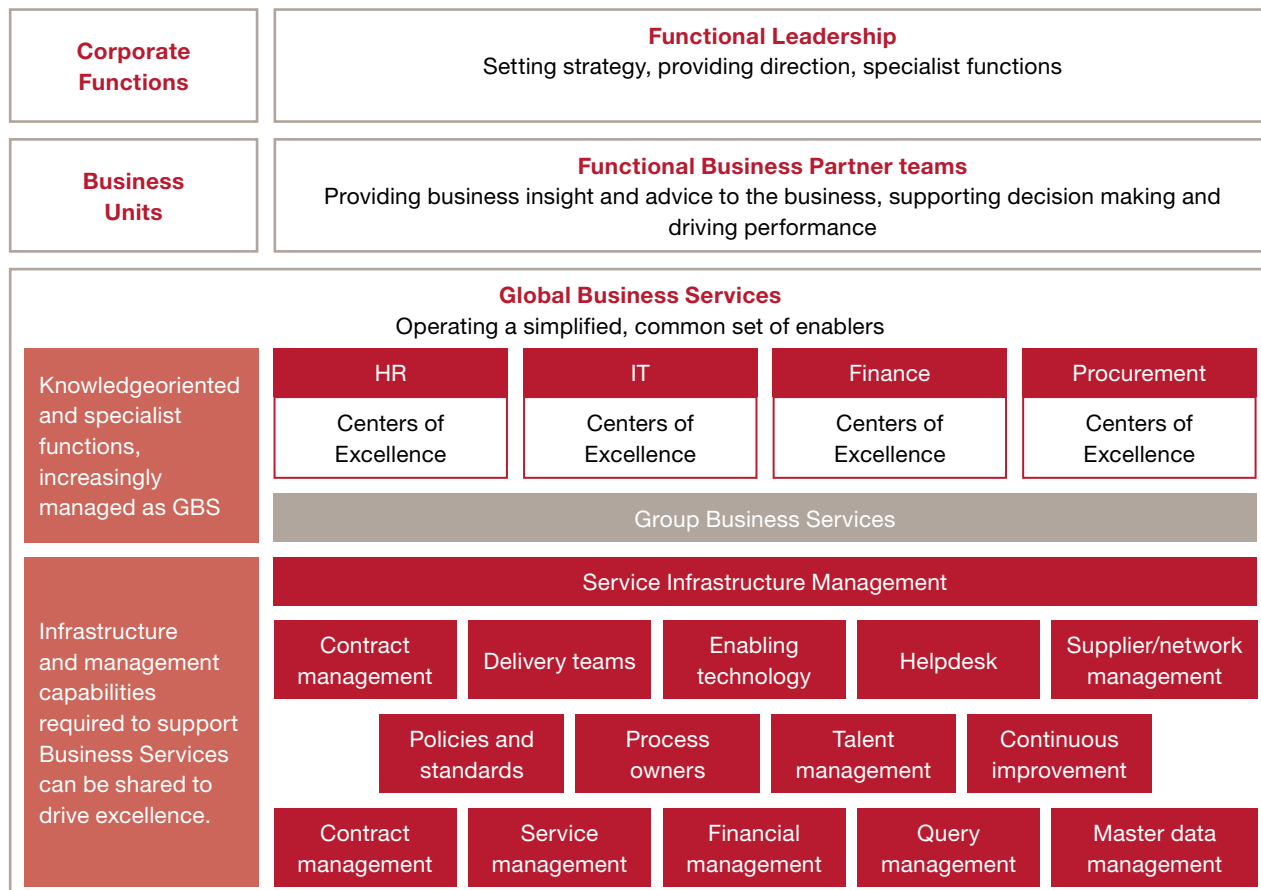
Corporate Functions

Functional Leadership
Setting strategy, providing direction, specialist functions

Business Units

Functional Business Partner teams
Providing business insight and advice to the business, supporting decision making and driving performance

Global Business Services
Operating a simplified, common set of enablers

Knowledgeoriented and specialist functions, increasingly managed as GBS

HR
Centers of Excellence

IT
Centers of Excellence

Finance
Centers of Excellence

Procurement
Centers of Excellence

Group Business Services

Infrastructure and management capabilities required to support Business Services can be shared to drive excellence.

Service Infrastructure Management

Contract management

Delivery teams

Enabling technology

Helpdesk

Supplier/network management

Policies and standards

Process owners

Talent management

Continuous improvement

Contract management

Service management

Financial management

Query management

Master data management